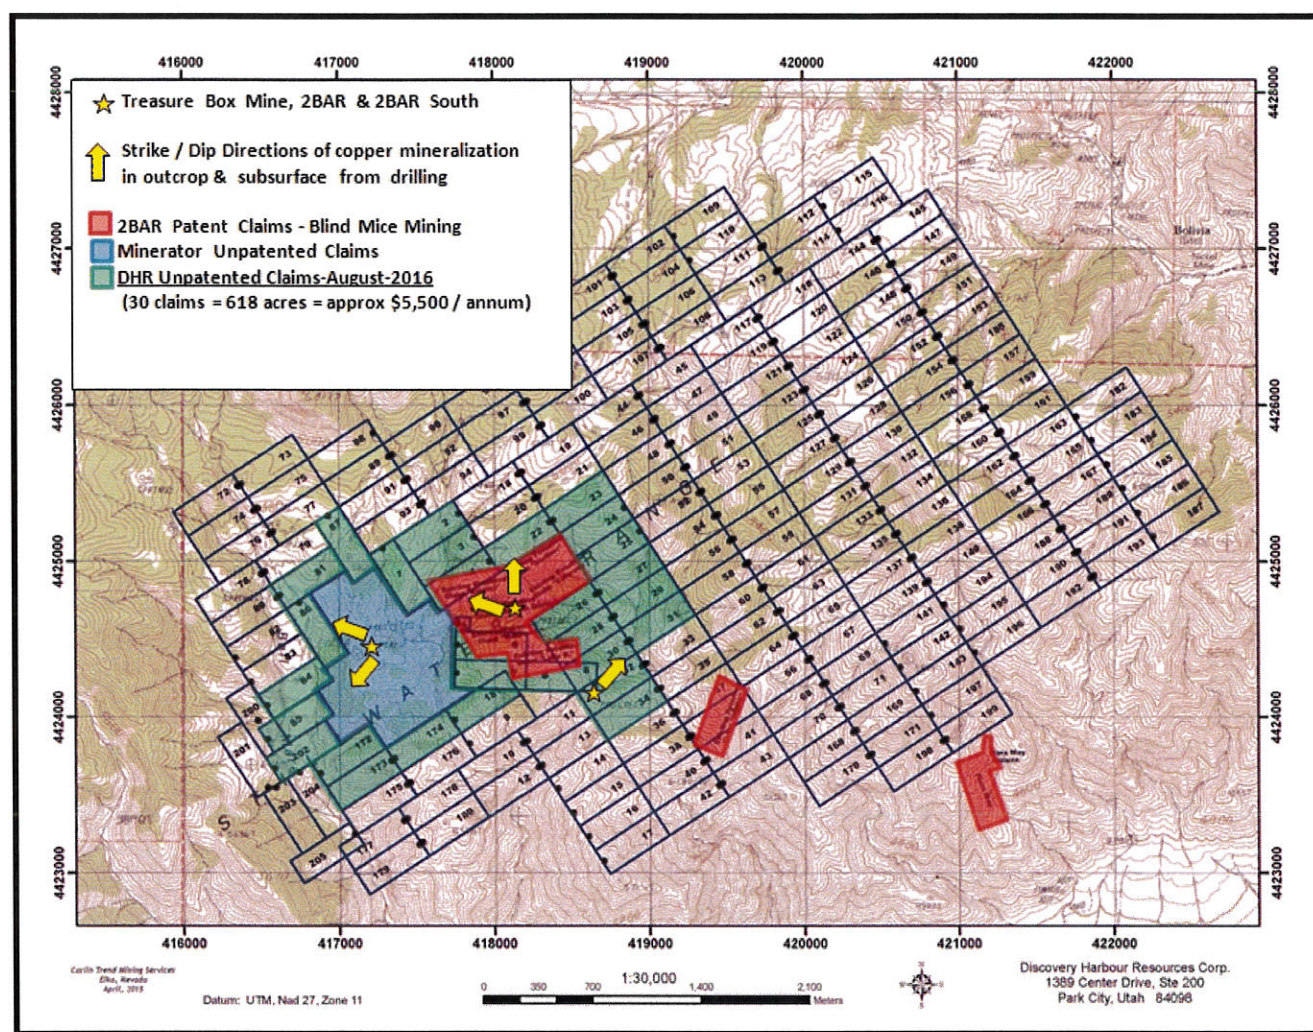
416000 417000 418000 419000 420000 421000 422000

4428000 4427000 4426000 4425000 4424000 4423000

Treasure Box Mine, 2BAR & 2BAR South

Strike / Dip Directions of copper mineralization in outcrop & subsurface from drilling

2BAR Patent Claims - Blind Mice Mining
Minerator Unpatented Claims
DHR Unpatented Claims-August-2016
(30 claims = 618 acres = approx $5,500 / annum)

Bolivia

Carlin Trend Mining Services
Elko, Nevada
April, 2015

Datum: UTM, Nad 27, Zone 11

0 350 700 1,400 2,100 Meters
1:30,000

Discovery Harbour Resources Corp.
1389 Center Drive, Ste 200
Park City, Utah 84098